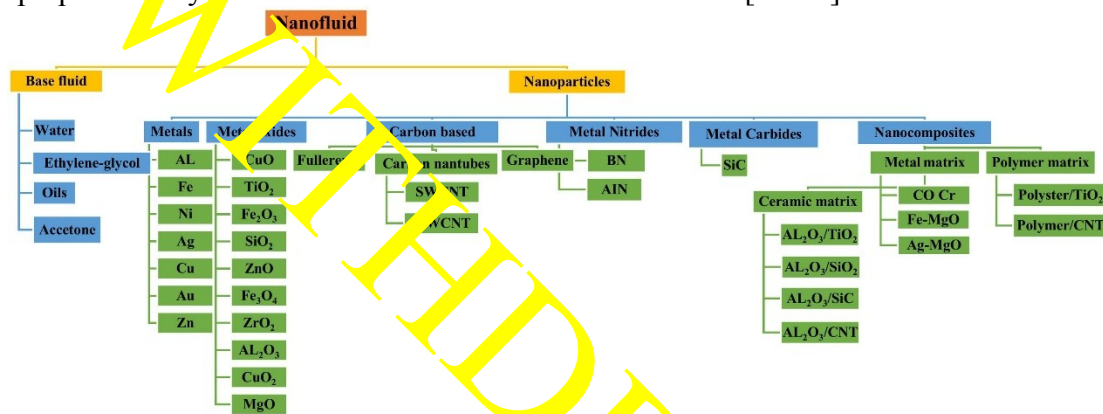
Nanofluid

Base fluid

Water

Ethylene-glycol

Oils

Accetone

Nanoparticles

Metals

AL

Fe

Ni

Ag

Cu

Au

Zn

Met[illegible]xides

CuO

$TiO_2$

$Fe_2O_3$

$SiO_2$

ZnO

$Fe_3O_4$

$ZrO_2$

$AL_2O_3$

$CuO_2$

MgO

Carbon based

Fulleren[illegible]

Ca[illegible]n nantubes

SW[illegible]NT

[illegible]WCNT

Graphene

Metal Nitrides

BN

AIN

Metal Carbides

SiC

Nanocomposites

Metal matrix

CO Cr

Fe-MgO

Ag-MgO

Ceramic matrix

$AL_2O_3/TiO_2$

$AL_2O_3/SiO_2$

$AL_2O_3/SiC$

$AL_2O_3/CNT$

Polymer matrix

Polyster/$TiO_2$

Polymer/CNT

WITHDRAWN